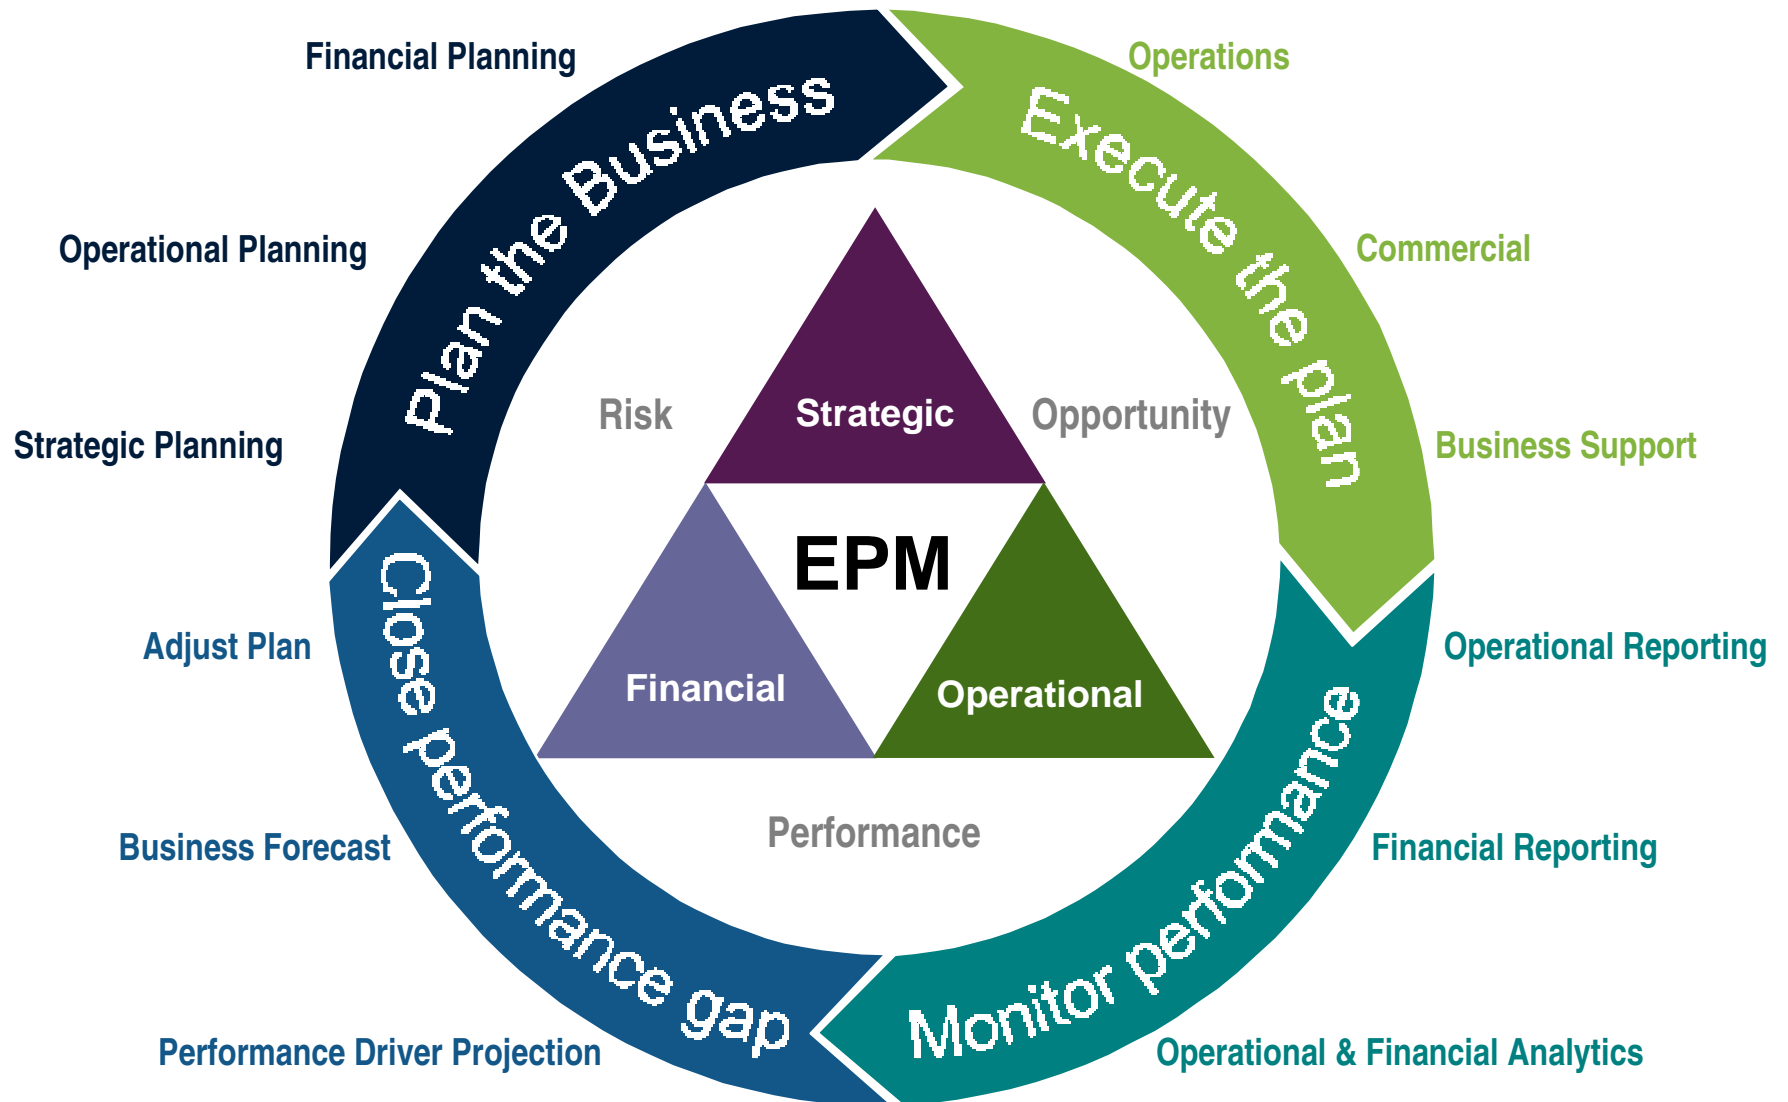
Financial Planning

Operations

Plan the Business

Execute the plan

Operational Planning

Commercial

Strategic Planning

Business Support

Risk

Strategic

Opportunity

EPM

Financial

Operational

Adjust Plan

Operational Reporting

Close performance gap

Monitor performance

Performance

Business Forecast

Financial Reporting

Performance Driver Projection

Operational & Financial Analytics